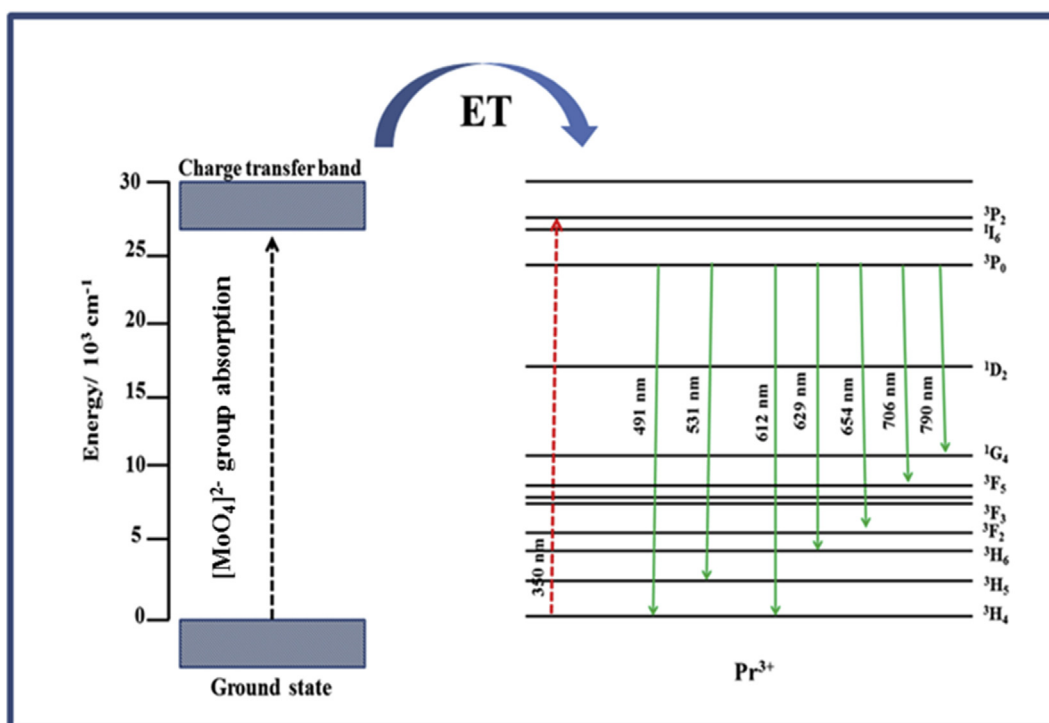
ET

Charge transfer band

Energy/ $10^3$ cm$^{-1}$

30
25
20
15
10
5
0

$[MoO_4]^{2-}$ group absorption

Ground state

$^3P_2$
$^1I_6$
$^3P_0$
$^1D_2$
$^1G_4$
$^3F_5$
$^3F_3$
$^3F_2$
$^3H_6$
$^3H_5$
$^3H_4$

350 nm
491 nm
531 nm
612 nm
629 nm
654 nm
706 nm
790 nm

Pr$^{3+}$